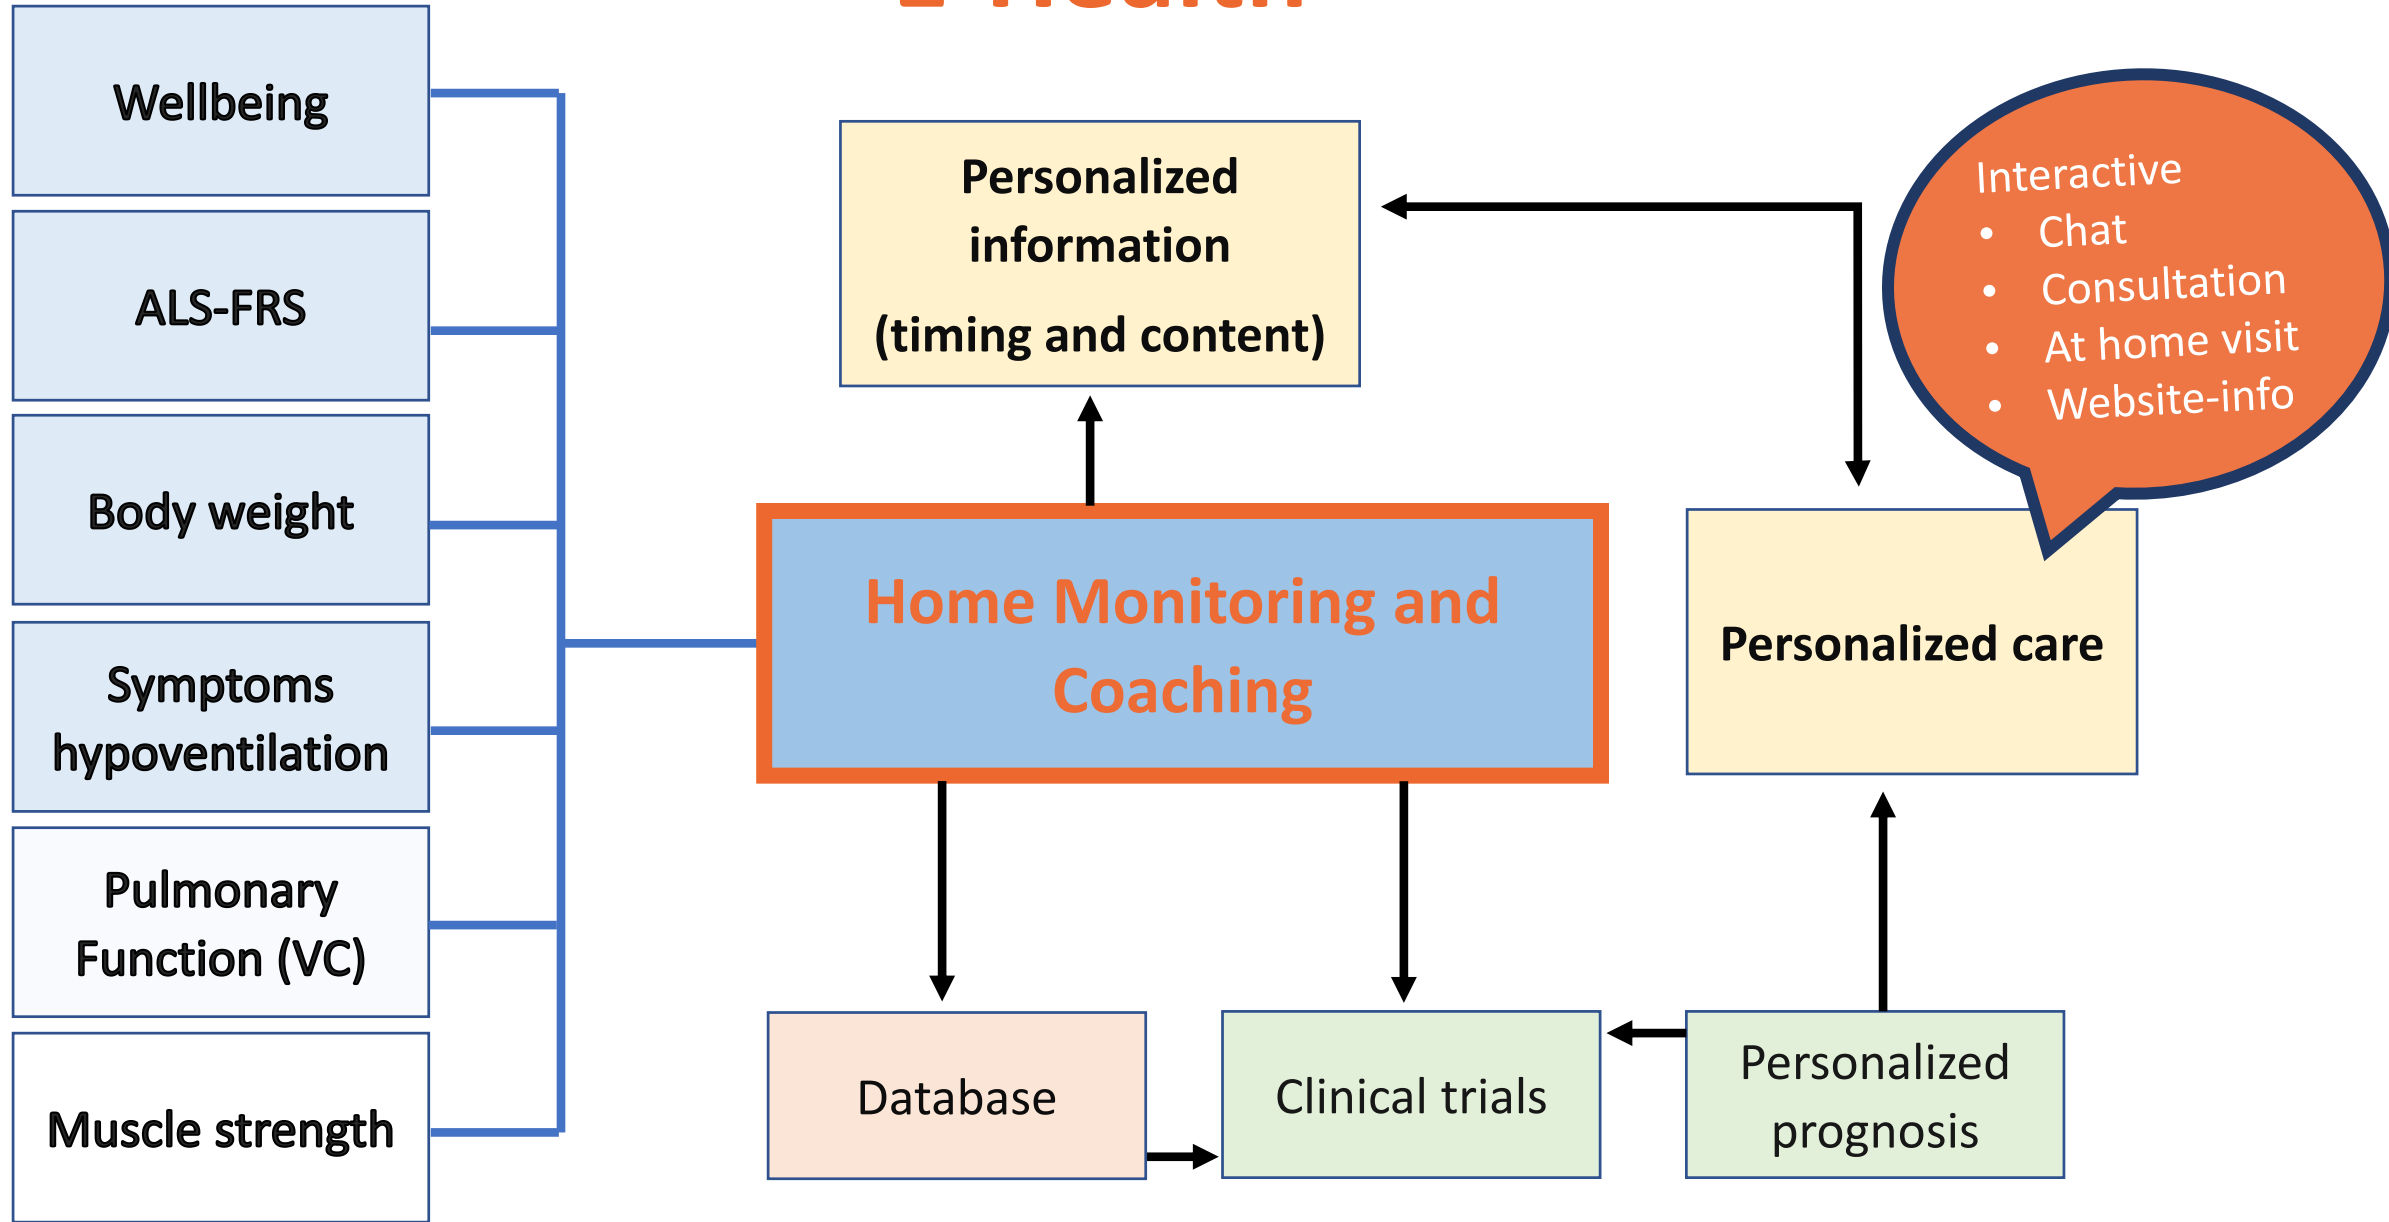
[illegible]

Wellbeing

ALS-FRS

Body weight

Symptoms hypoventilation

Pulmonary Function (VC)

Muscle strength

Personalized information

(timing and content)

Interactive
• Chat
• Consultation
• At home visit
• Website-info

Home Monitoring and Coaching

Personalized care

Database

Clinical trials

Personalized prognosis